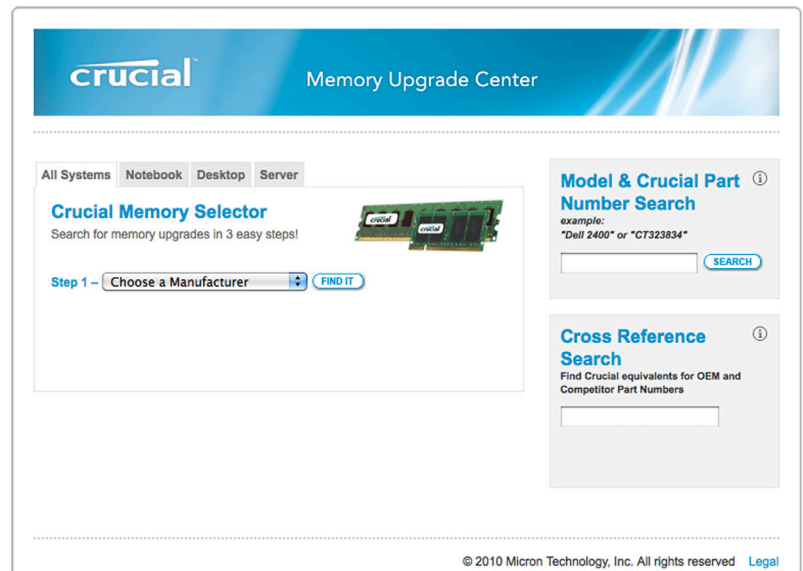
crucial

Memory Upgrade Center

All Systems | Notebook | Desktop | Server

Crucial Memory Selector

Search for memory upgrades in 3 easy steps!

crucial crucial

Step 1 – Choose a Manufacturer FIND IT

Model & Crucial Part Number Search

example:
"Dell 2400" or "CT323834"

SEARCH

Cross Reference Search

Find Crucial equivalents for OEM and Competitor Part Numbers

© 2010 Micron Technology, Inc. All rights reserved Legal